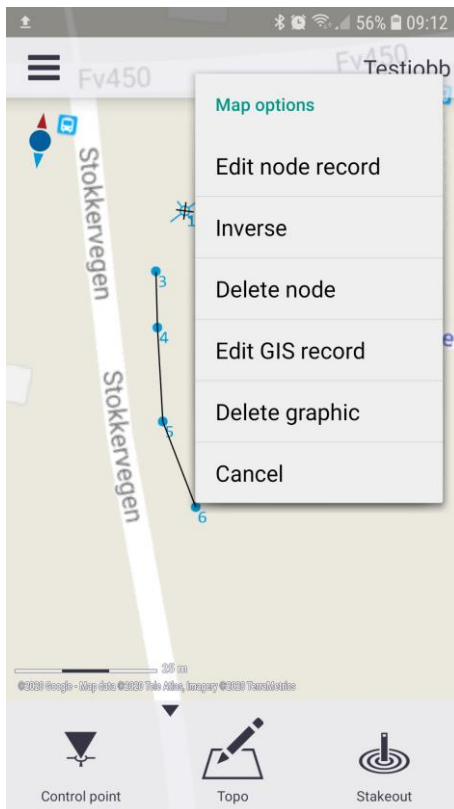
56% 09:12

Fv450 Fv450 Testjobb

Map options

Edit node record

Inverse

Delete node

Edit GIS record

Delete graphic

Cancel

Stokkervegen

Stokkervegen

1

3

4

5

6

25 m

©2020 Google · Map data ©2020 Tele Atlas, Imagery ©2020 TerraMetrics

Control point

Topo

Stakeout